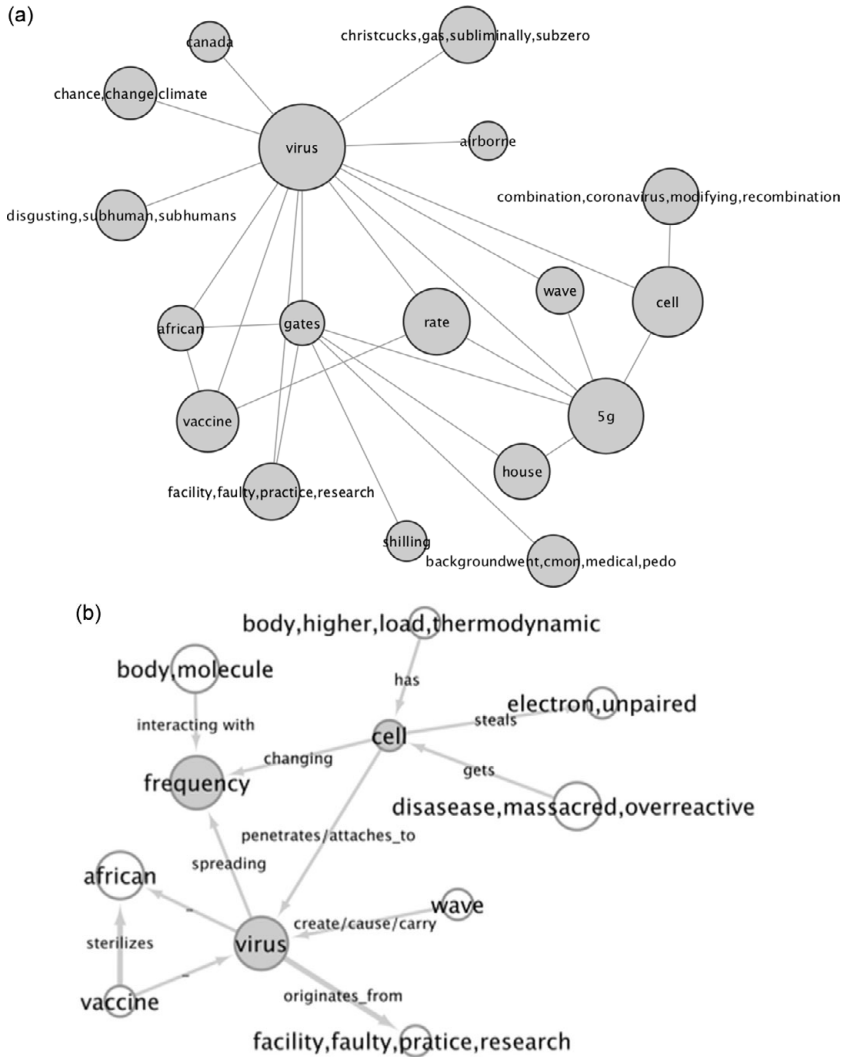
(a)

canada

christcucks,gas,subliminally,subzero

chance,change,climate

virus

airborne

combination,coronavirus,modifying,recombination

disgusting,subhuman,subhumans

wave

cell

african

gates

rate

vaccine

5g

house

facility,faulty,practice,research

shilling

backgroundwent,cmon,medical,pedo

(b)

body,higher,load,thermodynamic

body,molecule

has

electron,unpaired

interacting with

steals

cell

changing

frequency

gets

disasease,massacred,overreactive

penetrates/attaches_to

spreading

african

–

wave

create/cause/carry

sterilizes

virus

–

vaccine

originates_from

facility,faulty,pratice,research